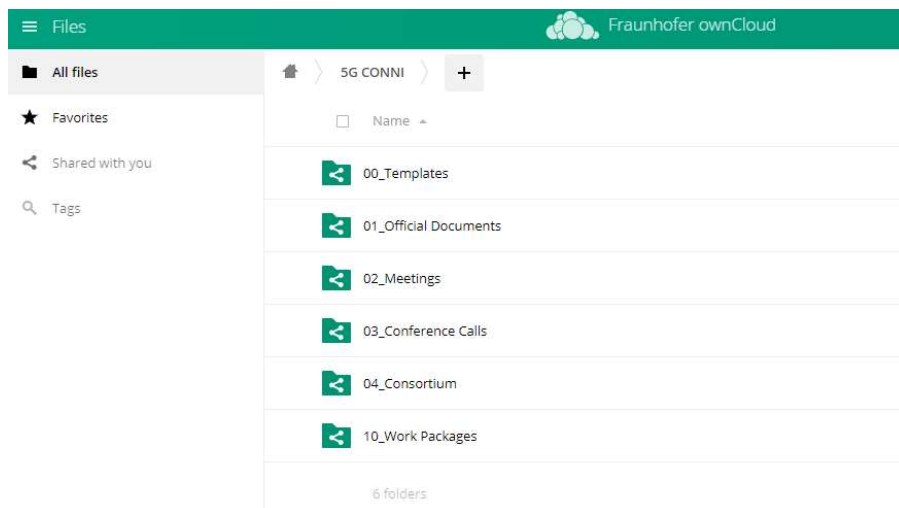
Files

Fraunhofer ownCloud

All files

Favorites

Shared with you

Tags

5G CONNI

+

Name

00_Templates

01_Official Documents

02_Meetings

03_Conference Calls

04_Consortium

10_Work Packages

6 folders